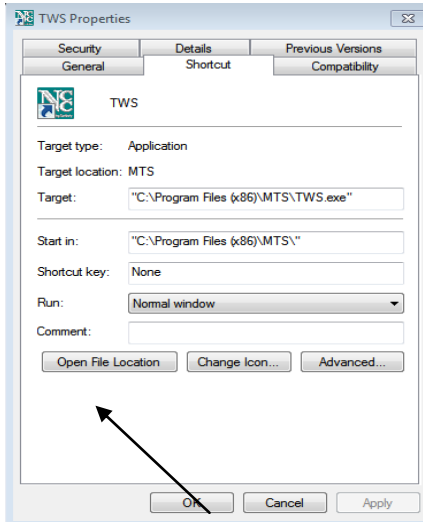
TWS Properties

Security | Details | Previous Versions
General | Shortcut | Compatibility

TWS

Target type: Application

Target location: MTS

Target: "C:\Program Files (x86)\MTS\TWS.exe"

Start in: "C:\Program Files (x86)\MTS\"

Shortcut key: None

Run: Normal window

Comment:

Open File Location | Change Icon... | Advanced...

OK | Cancel | Apply